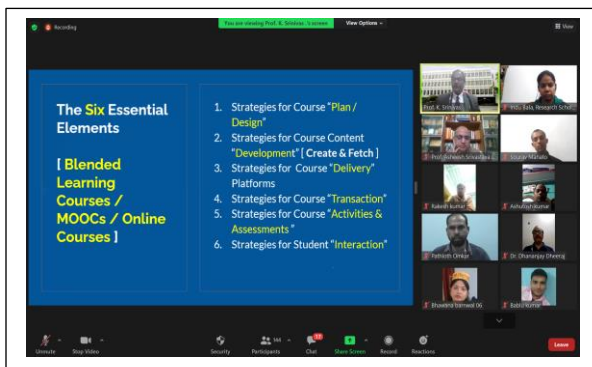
Recording

You are viewing Prof. K. Srinivas 's screen

View Options

View

The Six Essential Elements

[ Blended Learning Courses / MOOCs / Online Courses ]

1. Strategies for Course "Plan / Design"
2. Strategies for Course Content "Development" [ Create & Fetch ]
3. Strategies for Course "Delivery" Platforms
4. Strategies for Course "Transaction"
5. Strategies for Course "Activities & Assessments"
6. Strategies for Student "Interaction"

Prof. K. Srinivas

Indu Bala, Research Schol...

Prof. Subhash Srivastava

Sourav Mahato

Rakesh kumar

Ashutosh kumar

Pathlesh Omkar

Dr. Dhananjay Dheeraj

Bhawana tomwal 06

Rabia Kumar

Unmute

Stop Video

Security

Participants 144

Chat

Share Screen

Record

Reactions

Leave